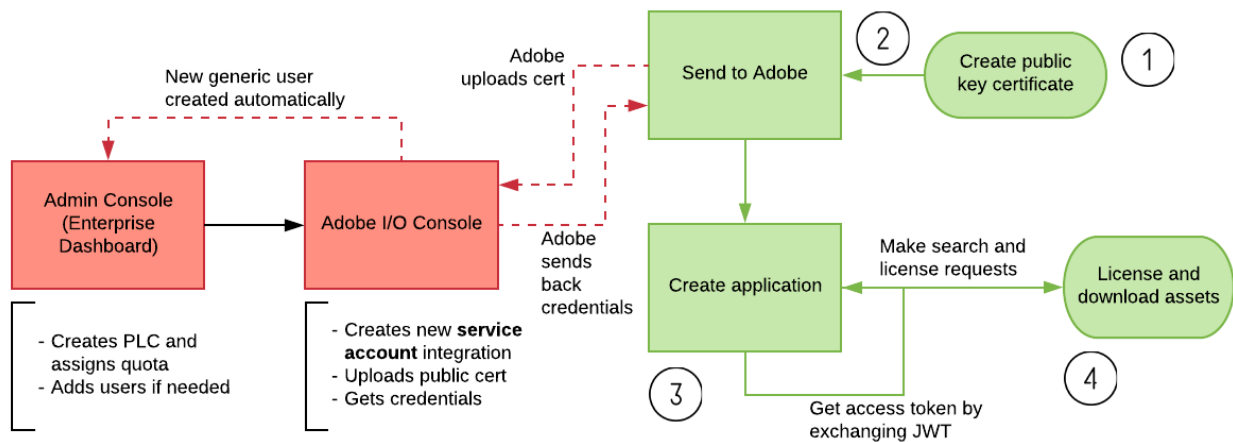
New generic user created automatically

Adobe uploads cert

Send to Adobe

2

Create public key certificate

1

Admin Console (Enterprise Dashboard)

Adobe I/O Console

Adobe sends back credentials

Create application

Make search and license requests

License and download assets

- Creates PLC and assigns quota
- Adds users if needed

- Creates new **service account** integration
- Uploads public cert
- Gets credentials

3

4

Get access token by exchanging JWT